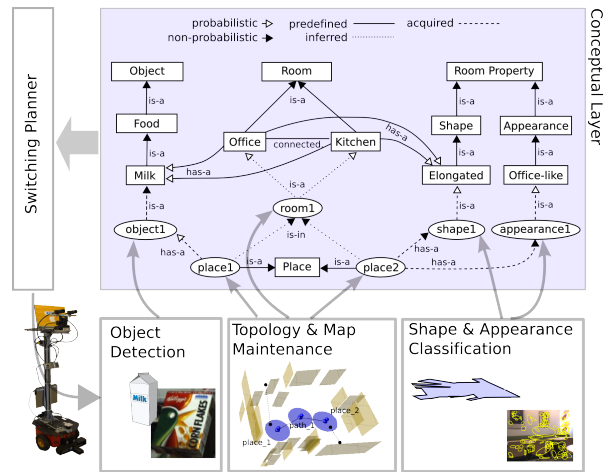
Switching Planner

Conceptual Layer

probabilistic predefined acquired
non-probabilistic inferred

Object
is-a
Food
is-a
Milk

Room
is-a
Office
connected
Kitchen
has-a
has-a

Room Property
is-a
Shape
is-a
Elongated
is-a
Appearance
is-a
Office-like

is-a
object1
room1
shape1
appearance1
has-a
is-a
is-in
has-a
has-a
place1
is-a
Place
is-a
place2

Object Detection

MILK

Topology & Map Maintenance

place_1
path_1
place_2

Shape & Appearance Classification